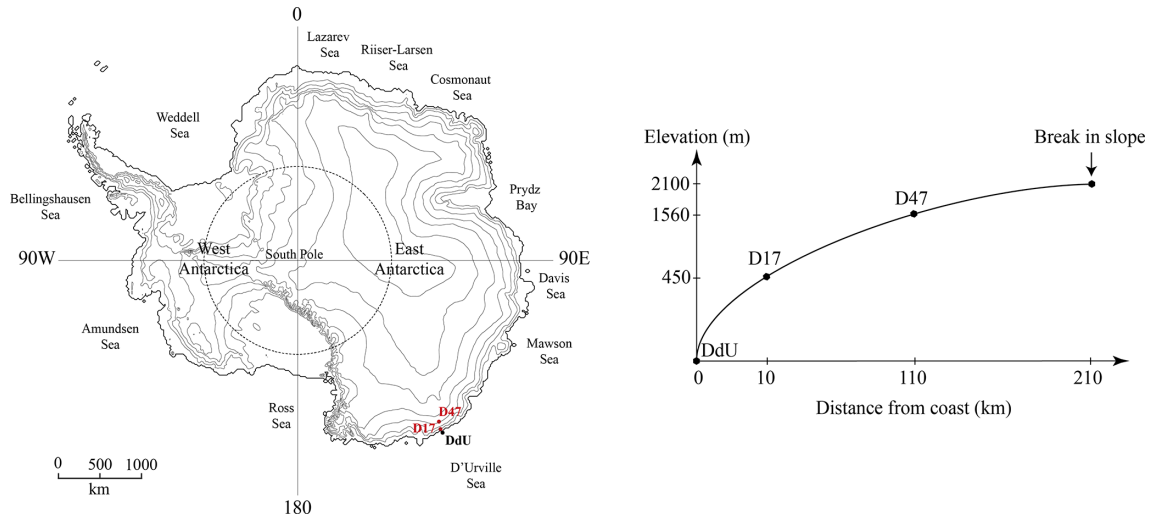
0

Lazarev Sea

Riiser-Larsen Sea

Cosmonaut Sea

Weddell Sea

Prydz Bay

Bellingshausen Sea

90W

West Antarctica

South Pole

East Antarctica

90E

Davis Sea

Amundsen Sea

Mawson Sea

Ross Sea

D47

D17

DdU

D'Urville Sea

0 500 1000
km

180

Elevation (m)

Break in slope

2100

1560

450

D47

D17

DdU

0 10 110 210

Distance from coast (km)